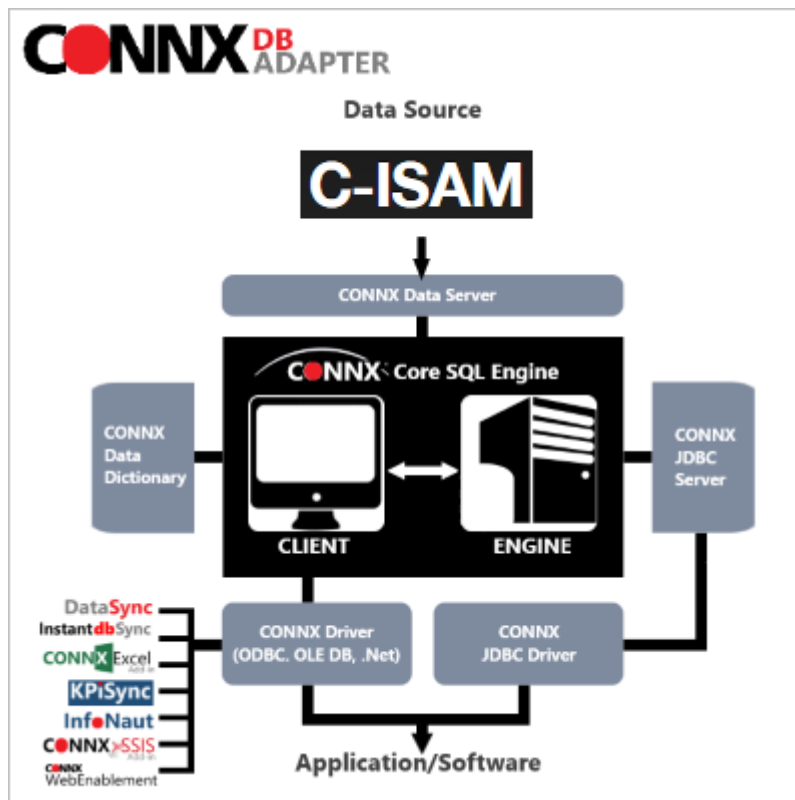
CONNX DB ADAPTER

Data Source

C-ISAM

CONNX Data Server

CONNX Core SQL Engine

CONNX Data Dictionary

CLIENT

ENGINE

CONNX JDBC Server

DataSync
InstantdbSync
CONNX Excel Add-in
KPiSync
InfoNaut
CONNX SSIS Add-in
CONNX WebEnablement

CONNX Driver (ODBC. OLE DB, .Net)

CONNX JDBC Driver

Application/Software